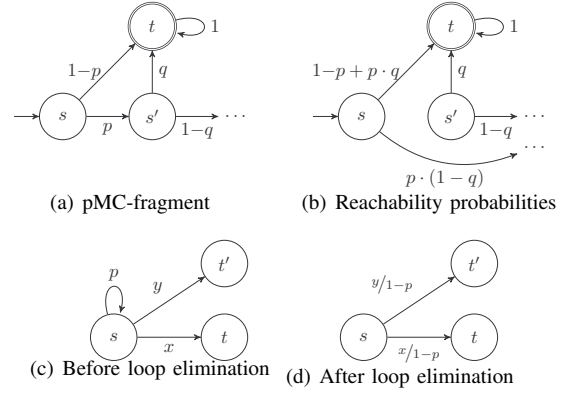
$t$ $1$
$1-p$ $q$
$s$ $p$ $s'$ $1-q$ $\cdots$

(a) pMC-fragment

$t$ $1$
$1-p+p\cdot q$ $q$
$s$ $s'$ $1-q$ $\cdots$
$\cdots$
$p\cdot(1-q)$

(b) Reachability probabilities

$p$ $y$ $t'$
$s$ $t$
$x$

(c) Before loop elimination

$y/1-p$ $t'$
$s$ $t$
$x/1-p$

(d) After loop elimination